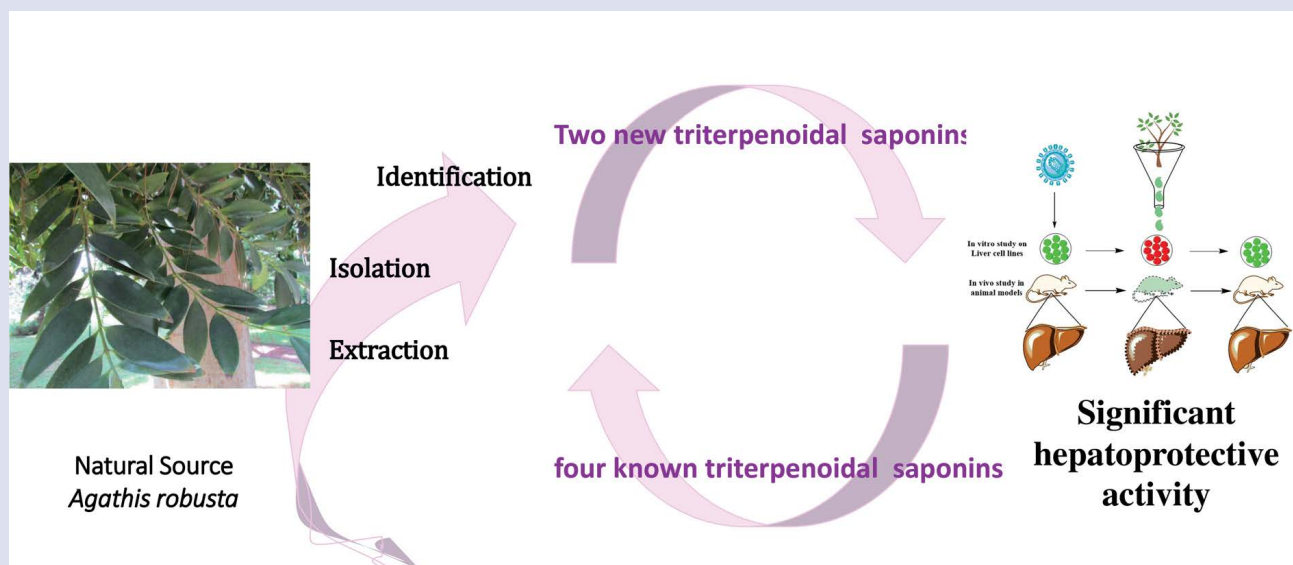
Identification

Isolation

Extraction

Natural Source
*Agathis robusta*

Two new triterpenoidal saponins

four known triterpenoidal saponins

In vitro study on Liver cell lines

In vivo study in animal models

Significant hepatoprotective activity